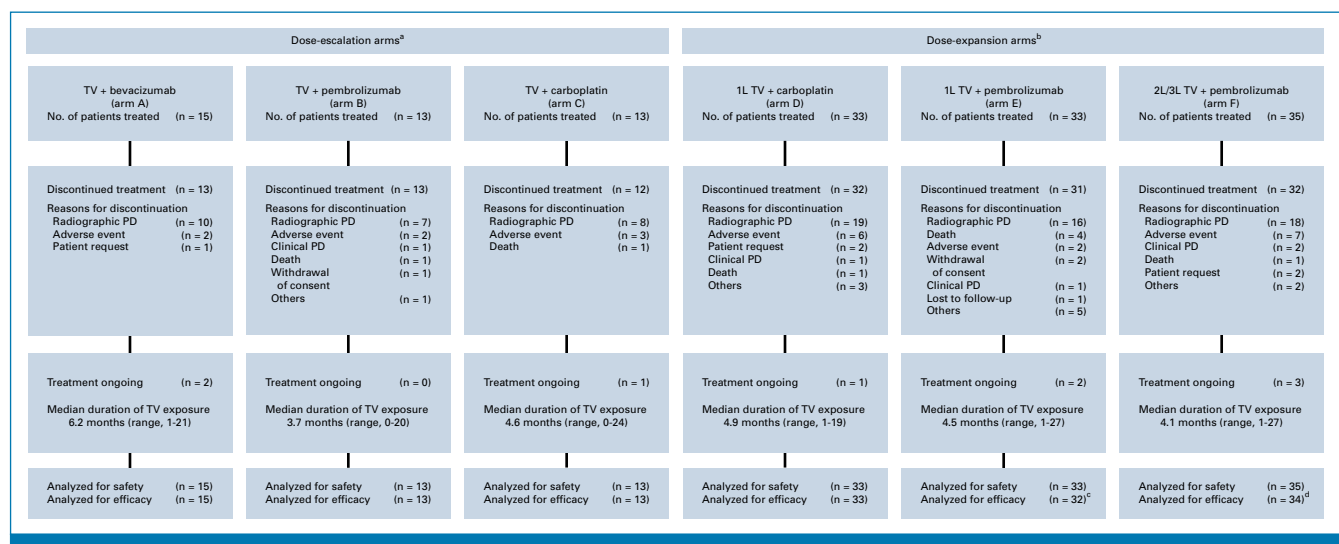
Dose-escalation arms$^a$

Dose-expansion arms$^b$

TV + bevacizumab (arm A)
No. of patients treated (n = 15)

Discontinued treatment (n = 13)
Reasons for discontinuation
Radiographic PD (n = 10)
Adverse event (n = 2)
Patient request (n = 1)

Treatment ongoing (n = 2)
Median duration of TV exposure 6.2 months (range, 1-21)

Analyzed for safety (n = 15)
Analyzed for efficacy (n = 15)

TV + pembrolizumab (arm B)
No. of patients treated (n = 13)

Discontinued treatment (n = 13)
Reasons for discontinuation
Radiographic PD (n = 7)
Adverse event (n = 2)
Clinical PD (n = 1)
Death (n = 1)
Withdrawal of consent (n = 1)
Others (n = 1)

Treatment ongoing (n = 0)
Median duration of TV exposure 3.7 months (range, 0-20)

Analyzed for safety (n = 13)
Analyzed for efficacy (n = 13)

TV + carboplatin (arm C)
No. of patients treated (n = 13)

Discontinued treatment (n = 12)
Reasons for discontinuation
Radiographic PD (n = 8)
Adverse event (n = 3)
Death (n = 1)

Treatment ongoing (n = 1)
Median duration of TV exposure 4.6 months (range, 0-24)

Analyzed for safety (n = 13)
Analyzed for efficacy (n = 13)

1L TV + carboplatin (arm D)
No. of patients treated (n = 33)

Discontinued treatment (n = 32)
Reasons for discontinuation
Radiographic PD (n = 19)
Adverse event (n = 6)
Patient request (n = 2)
Clinical PD (n = 1)
Death (n = 1)
Others (n = 3)

Treatment ongoing (n = 1)
Median duration of TV exposure 4.9 months (range, 1-19)

Analyzed for safety (n = 33)
Analyzed for efficacy (n = 33)

1L TV + pembrolizumab (arm E)
No. of patients treated (n = 33)

Discontinued treatment (n = 31)
Reasons for discontinuation
Radiographic PD (n = 16)
Death (n = 4)
Adverse event (n = 2)
Withdrawal of consent (n = 2)
Clinical PD (n = 1)
Lost to follow-up (n = 1)
Others (n = 5)

Treatment ongoing (n = 2)
Median duration of TV exposure 4.5 months (range, 1-27)

Analyzed for safety (n = 33)
Analyzed for efficacy (n = 32)$^c$

2L/3L TV + pembrolizumab (arm F)
No. of patients treated (n = 35)

Discontinued treatment (n = 32)
Reasons for discontinuation
Radiographic PD (n = 18)
Adverse event (n = 7)
Clinical PD (n = 2)
Death (n = 1)
Patient request (n = 2)
Others (n = 2)

Treatment ongoing (n = 3)
Median duration of TV exposure 4.1 months (range, 1-27)

Analyzed for safety (n = 35)
Analyzed for efficacy (n = 34)$^d$